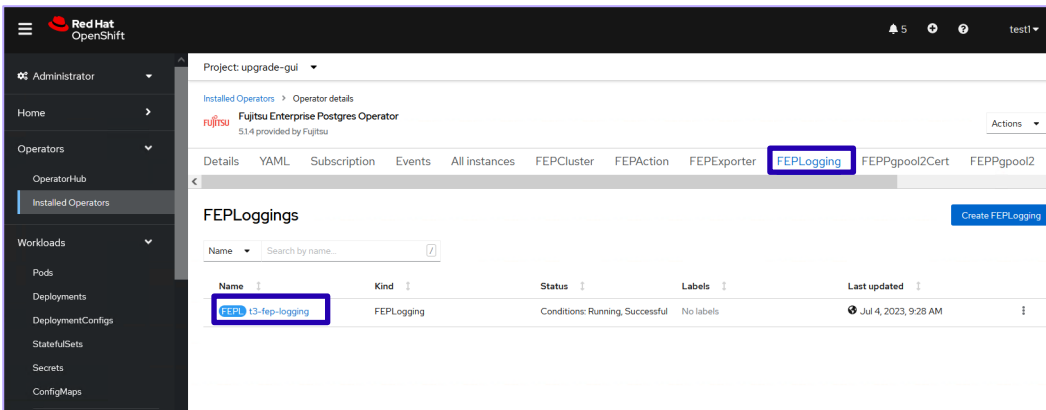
Red Hat OpenShift

5 test1

Administrator

Home

Operators

OperatorHub

Installed Operators

Workloads

Pods

Deployments

DeploymentConfigs

StatefulSets

Secrets

ConfigMaps

Project: upgrade-gui

Installed Operators > Operator details

FUJITSU Fujitsu Enterprise Postgres Operator
5.1.4 provided by Fujitsu

Actions

Details YAML Subscription Events All instances FEPCluster FEPAction FEPExporter FEPLogging FEPPgpool2Cert FEPPgpool2

FEPLoggings

Create FEPLogging

Name Search by name... /

| Name | Kind | Status | Labels | Last updated |
|---|---|---|---|---|
| FEPL t3-fep-logging | FEPLogging | Conditions: Running, Successful | No labels | Jul 4, 2023, 9:28 AM |